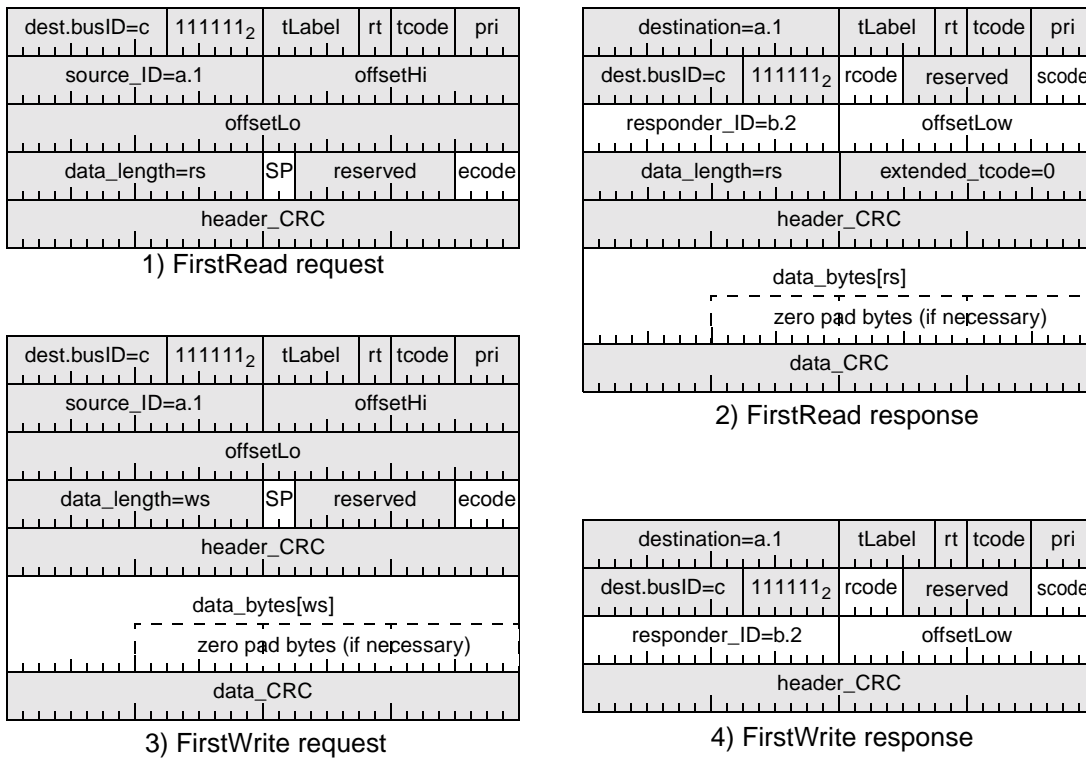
| dest.busID=c | $111111_2$ | tLabel | rt | tcode | pri |
|---|---|---|---|---|---|
| source_ID=a.1 | | | offsetHi | | |
| offsetLo | | | | | |
| data_length=rs | SP | reserved | | | ecode |
| header_CRC | | | | | |

1) FirstRead request

| destination=a.1 | | tLabel | rt | tcode | pri |
|---|---|---|---|---|---|
| dest.busID=c | $111111_2$ | rcode | reserved | | scode |
| responder_ID=b.2 | | offsetLow | | | |
| data_length=rs | | extended_tcode=0 | | | |
| header_CRC | | | | | |
| data_bytes[rs] | | | | | |
| zero pad bytes (if necessary) | | | | | |
| data_CRC | | | | | |

2) FirstRead response

| dest.busID=c | $111111_2$ | tLabel | rt | tcode | pri |
|---|---|---|---|---|---|
| source_ID=a.1 | | | offsetHi | | |
| offsetLo | | | | | |
| data_length=ws | SP | reserved | | | ecode |
| header_CRC | | | | | |
| data_bytes[ws] | | | | | |
| zero pad bytes (if necessary) | | | | | |
| data_CRC | | | | | |

3) FirstWrite request

| destination=a.1 | | tLabel | rt | tcode | pri |
|---|---|---|---|---|---|
| dest.busID=c | $111111_2$ | rcode | reserved | | scode |
| responder_ID=b.2 | | offsetLow | | | |
| header_CRC | | | | | |

4) FirstWrite response